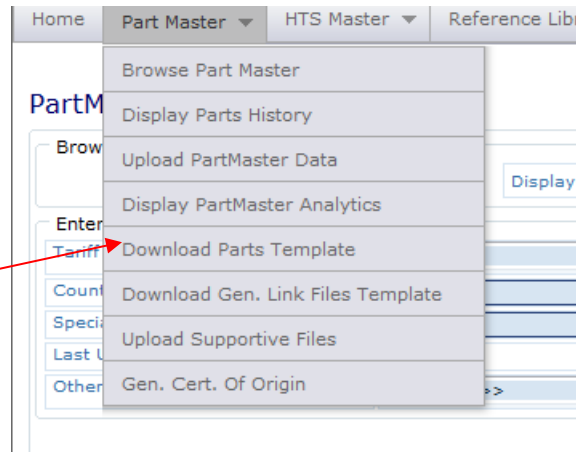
Home
Part Master
HTS Master
Reference Libr

Browse Part Master
Display Parts History
Upload PartMaster Data
Display PartMaster Analytics
Download Parts Template
Download Gen. Link Files Template
Upload Supportive Files
Gen. Cert. Of Origin

PartM
Brow
Display
Enter
Tariff
Count
Speci
Last U
Other
>>